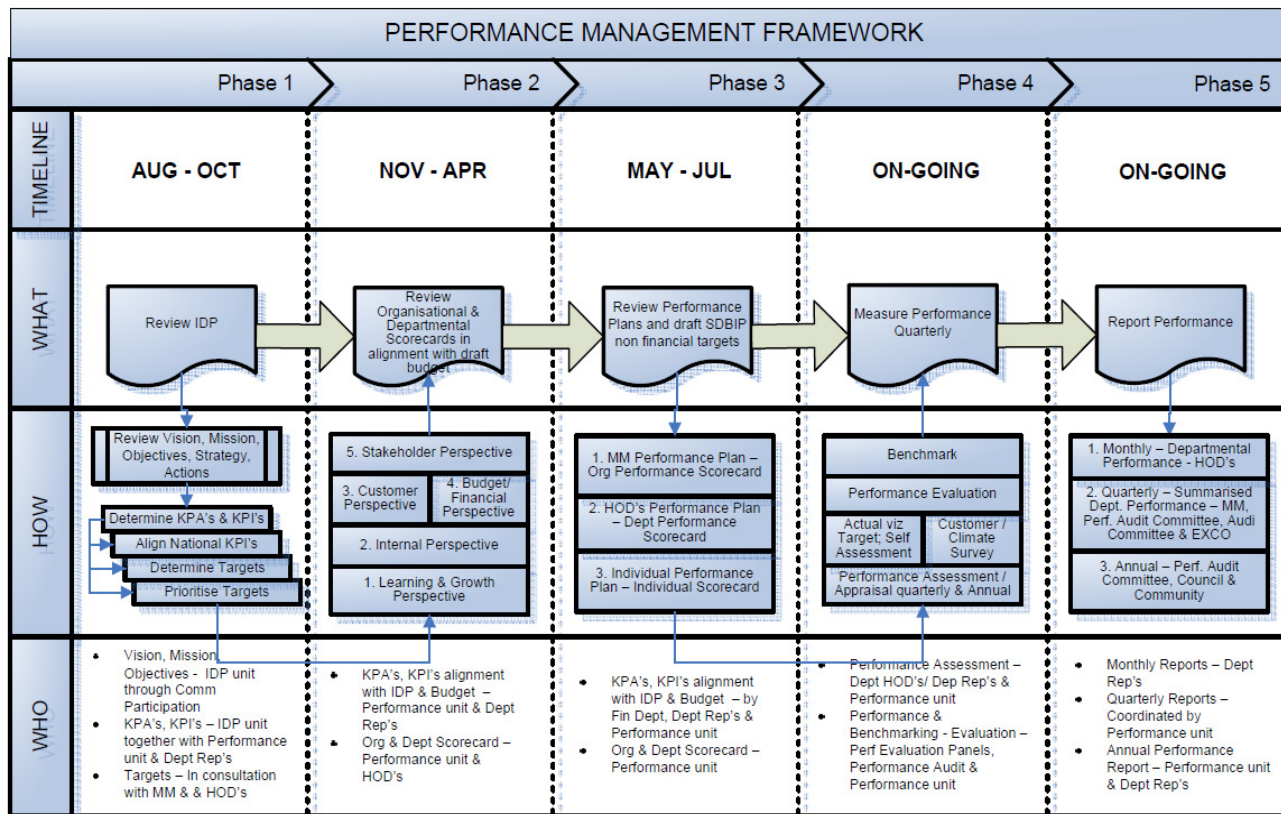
PERFORMANCE MANAGEMENT FRAMEWORK

Phase 1

Phase 2

Phase 3

Phase 4

Phase 5

TIMELINE

AUG - OCT

NOV - APR

MAY - JUL

ON-GOING

ON-GOING

WHAT

Review IDP

Review Organisational & Departmental Scorecards in alignment with draft budget

Review Performance Plans and draft SDBIP non financial targets

Measure Performance Quarterly

Report Performance

HOW

Review Vision, Mission, Objectives, Strategy, Actions

Determine KPA's & KPI's

Align National KPI's

Determine Targets

Prioritise Targets

5. Stakeholder Perspective

3. Customer Perspective

4. Budget/ Financial Perspective

2. Internal Perspective

1. Learning & Growth Perspective

1. MM Performance Plan – Org Performance Scorecard

2. HOD's Performance Plan – Dept Performance Scorecard

3. Individual Performance Plan – Individual Scorecard

Benchmark

Performance Evaluation

Actual viz Target; Self Assessment

Customer / Climate Survey

Performance Assessment / Appraisal quarterly & Annual

1. Monthly – Departmental Performance - HOD's

2. Quarterly – Summarised Dept. Performance – MM, Perf. Audit Committee, Audi Committee & EXCO

3. Annual – Perf. Audit Committee, Council & Community

WHO

• Vision, Mission Objectives - IDP unit through Comm Participation
• KPA's, KPI's – IDP unit together with Performance unit & Dept Rep's
• Targets – In consultation with MM & & HOD's

• KPA's, KPI's alignment with IDP & Budget – Performance unit & Dept Rep's
• Org & Dept Scorecard – Performance unit & HOD's

• KPA's, KPI's alignment with IDP & Budget – by Fin Dept, Dept Rep's & Performance unit
• Org & Dept Scorecard – Performance unit

• Performance Assessment – Dept HOD's/ Dep Rep's & Performance unit
• Performance & Benchmarking - Evaluation – Perf Evaluation Panels, Performance Audit & Performance unit

• Monthly Reports – Dept Rep's
• Quarterly Reports – Coordinated by Performance unit
• Annual Performance Report – Performance unit & Dept Rep's